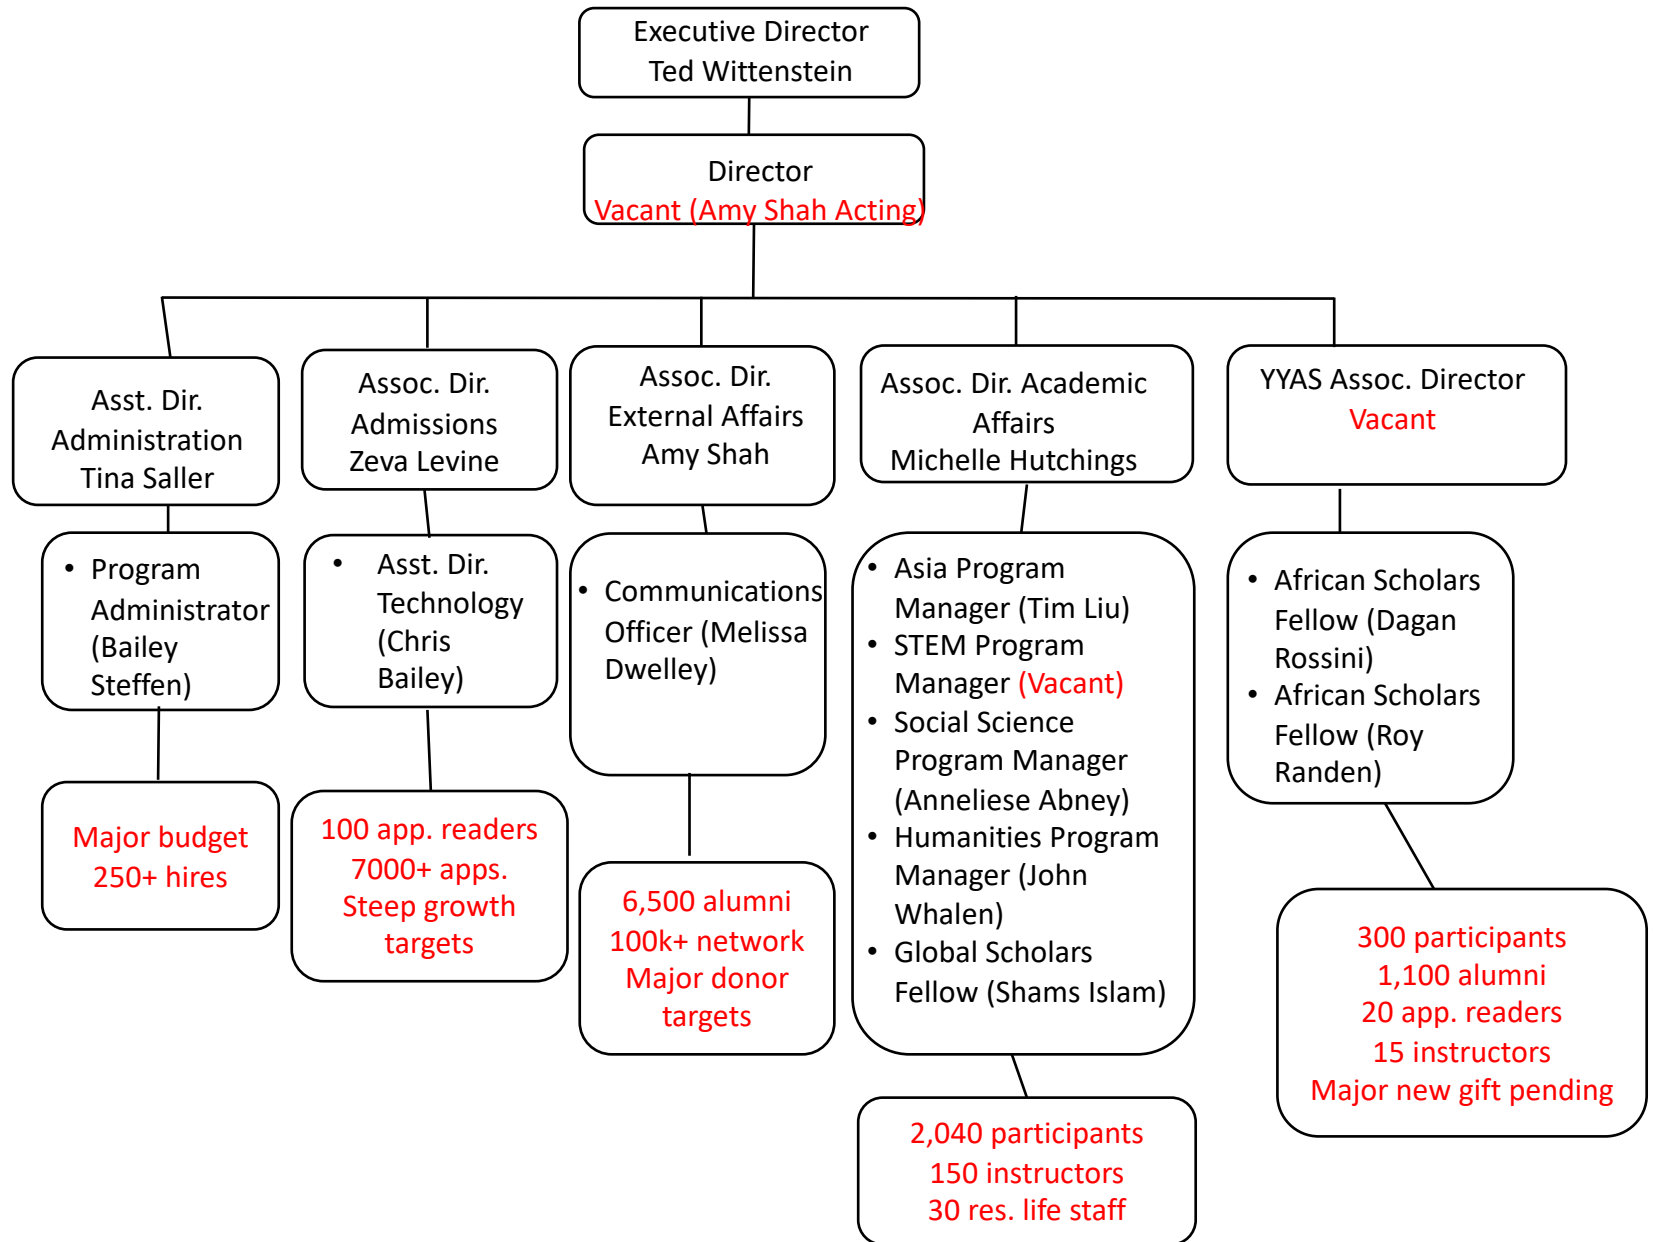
Executive Director
Ted Wittenstein

Director
Vacant (Amy Shah Acting)

Asst. Dir. Administration
Tina Saller

• Program Administrator (Bailey Steffen)

Major budget
250+ hires

Assoc. Dir. Admissions
Zeva Levine

• Asst. Dir. Technology (Chris Bailey)

100 app. readers
7000+ apps.
Steep growth targets

Assoc. Dir. External Affairs
Amy Shah

• Communications Officer (Melissa Dwelley)

6,500 alumni
100k+ network
Major donor targets

Assoc. Dir. Academic Affairs
Michelle Hutchings

• Asia Program Manager (Tim Liu)
• STEM Program Manager (Vacant)
• Social Science Program Manager (Anneliese Abney)
• Humanities Program Manager (John Whalen)
• Global Scholars Fellow (Shams Islam)

2,040 participants
150 instructors
30 res. life staff

YYAS Assoc. Director
Vacant

• African Scholars Fellow (Dagan Rossini)
• African Scholars Fellow (Roy Randen)

300 participants
1,100 alumni
20 app. readers
15 instructors
Major new gift pending